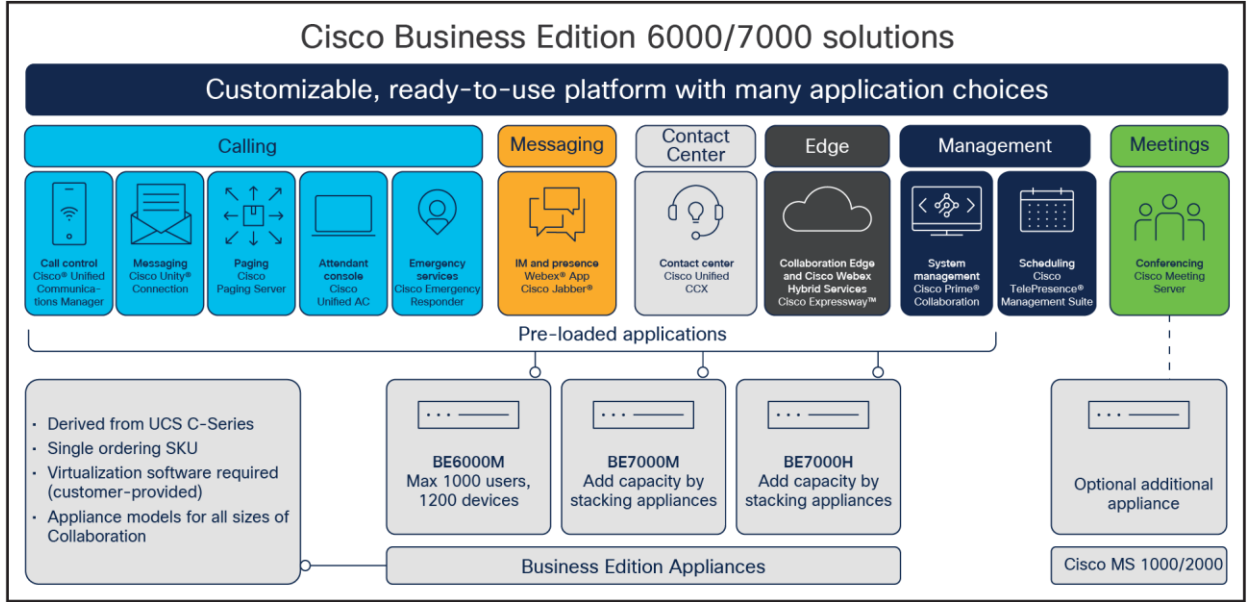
Cisco Business Edition 6000/7000 solutions

Customizable, ready-to-use platform with many application choices

Calling

Messaging

Contact Center

Edge

Management

Meetings

Call control
Cisco® Unified Communications Manager

Messaging
Cisco Unity® Connection

Paging
Cisco Paging Server

Attendant console
Cisco Unified AC

Emergency services
Cisco Emergency Responder

IM and presence
Webex® App
Cisco Jabber®

Contact center
Cisco Unified CCX

Collaboration Edge and Cisco Webex Hybrid Services
Cisco Expressway™

System management
Cisco Prime® Collaboration

Scheduling
Cisco TelePresence® Management Suite

Conferencing
Cisco Meeting Server

Pre-loaded applications

- Derived from UCS C-Series
- Single ordering SKU
- Virtualization software required (customer-provided)
- Appliance models for all sizes of Collaboration

BE6000M
Max 1000 users, 1200 devices

BE7000M
Add capacity by stacking appliances

BE7000H
Add capacity by stacking appliances

Optional additional appliance

Business Edition Appliances

Cisco MS 1000/2000